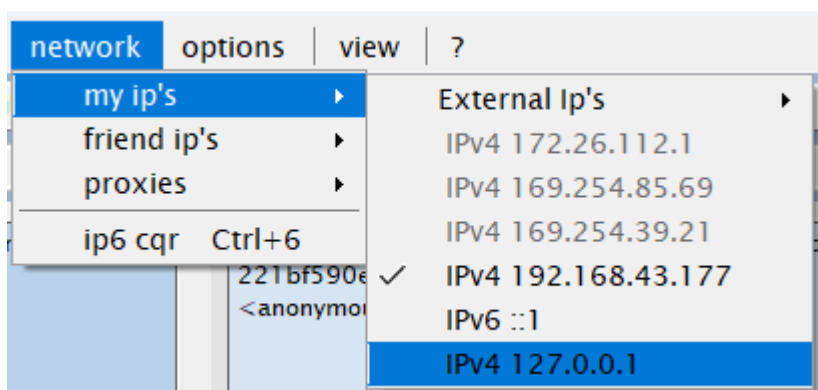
network options | view | ?

my ip's
friend ip's
proxies
ip6 cqr Ctrl+6

External Ip's
IPv4 172.26.112.1
IPv4 169.254.85.69
IPv4 169.254.39.21
✓ IPv4 192.168.43.177
IPv6 ::1
IPv4 127.0.0.1

221bf590e
<anonymou